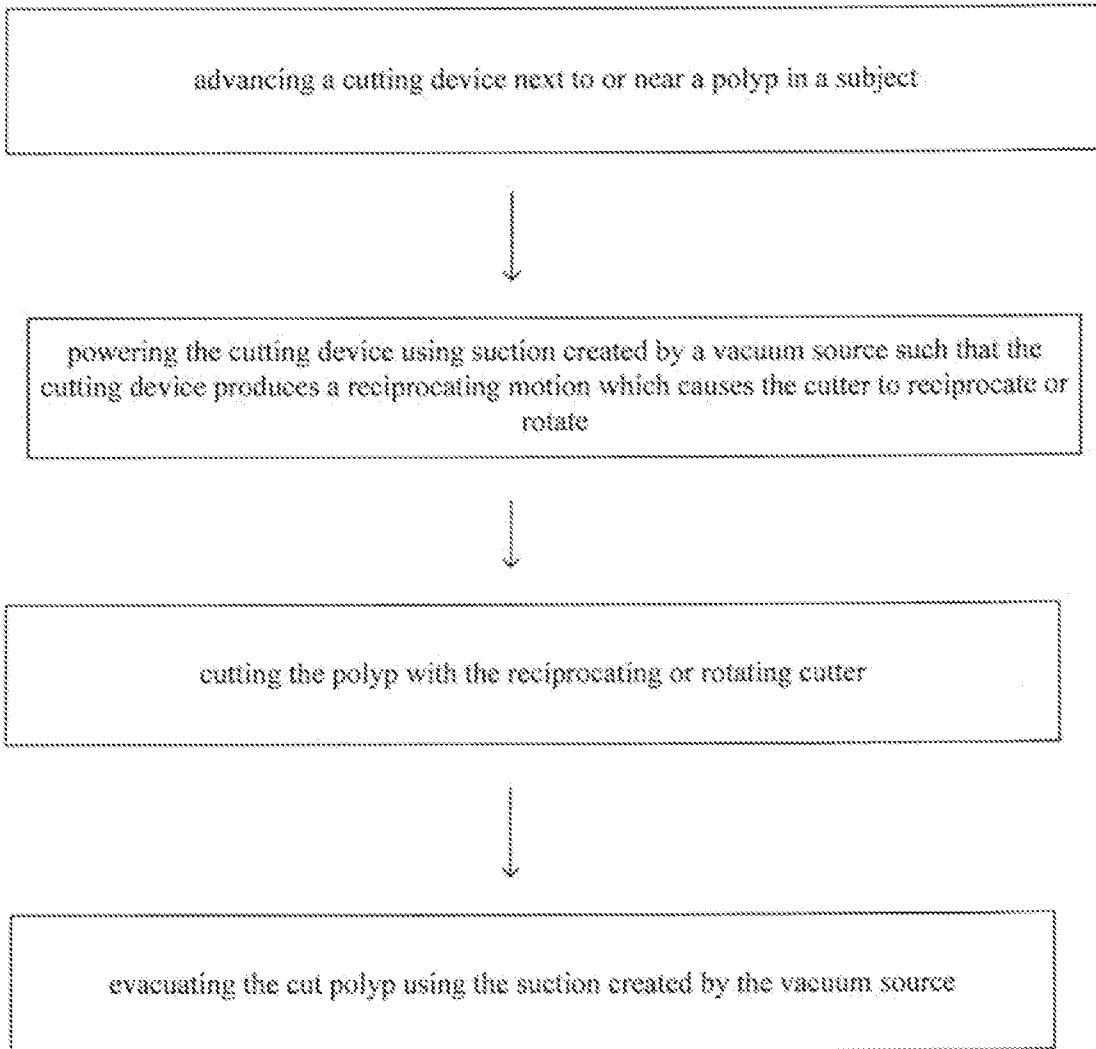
advancing a cutting device next to or near a polyp in a subject

powering the cutting device using suction created by a vacuum source such that the cutting device produces a reciprocating motion which causes the cutter to reciprocate or rotate

cutting the polyp with the reciprocating or rotating cutter

evacuating the cut polyp using the suction created by the vacuum source